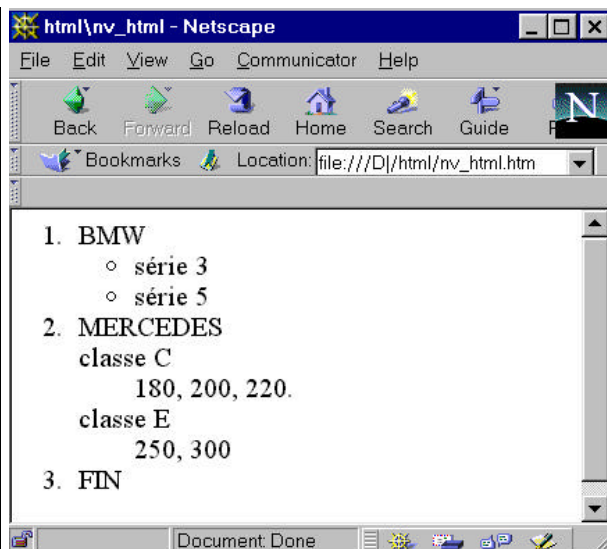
html\nv_html - Netscape

File Edit View Go Communicator Help

Back Forward Reload Home Search Guide P

Bookmarks Location: file:///D|/html/nv_html.htm

1. BMW
   - série 3
   - série 5
2. MERCEDES
   classe C
   180, 200, 220.
   classe E
   250, 300
3. FIN

Document: Done